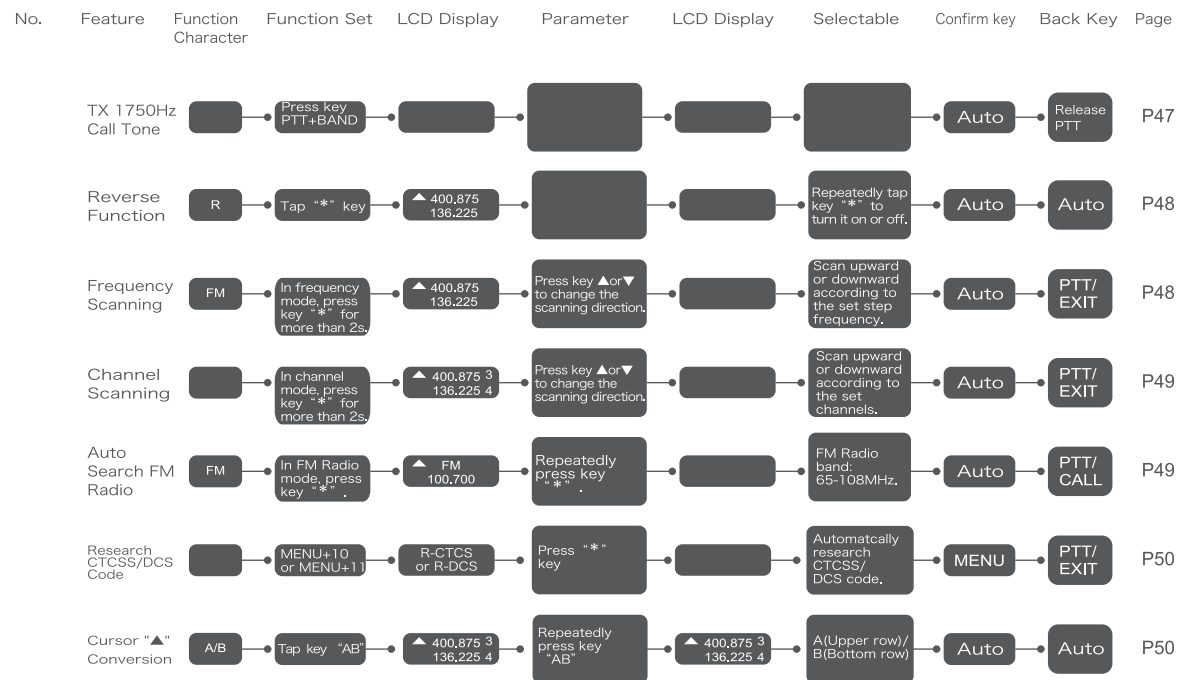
| No. | Feature | Function Character | Function Set | LCD Display | Parameter | LCD Display | Selectable | Confirm key | Back Key | Page |
|---|---|---|---|---|---|---|---|---|---|---|
| | TX 1750Hz Call Tone | | Press key PTT+BAND | | | | | Auto | Release PTT | P47 |
| | Reverse Function | R | Tap "\*" key | ▲ 400.875 136.225 | | | Repeatedly tap key "\*" to turn it on or off. | Auto | Auto | P48 |
| | Frequency Scanning | FM | In frequency mode, press key "\*" for more than 2s. | ▲ 400.875 136.225 | Press key ▲or▼ to change the scanning direction. | | Scan upward or downward according to the set step frequency. | Auto | PTT/ EXIT | P48 |
| | Channel Scanning | | In channel mode, press key "\*" for more than 2s. | ▲ 400.875 3 136.225 4 | Press key ▲or▼ to change the scanning direction. | | Scan upward or downward according to the set channels. | Auto | PTT/ EXIT | P49 |
| | Auto Search FM Radio | FM | In FM Radio mode, press key "\*". | ▲ FM 100.700 | Repeatedly press key "\*". | | FM Radio band: 65-108MHz. | Auto | PTT/ CALL | P49 |
| | Research CTCSS/DCS Code | | MENU+10 or MENU+11 | R-CTCS or R-DCS | Press "\*" key | | Automatcally research CTCSS/ DCS code. | MENU | PTT/ EXIT | P50 |
| | Cursor "▲" Conversion | A/B | Tap key "AB" | ▲ 400.875 3 136.225 4 | Repeatedly press key "AB" | ▲ 400.875 3 136.225 4 | A(Upper row)/ B(Bottom row) | Auto | Auto | P50 |